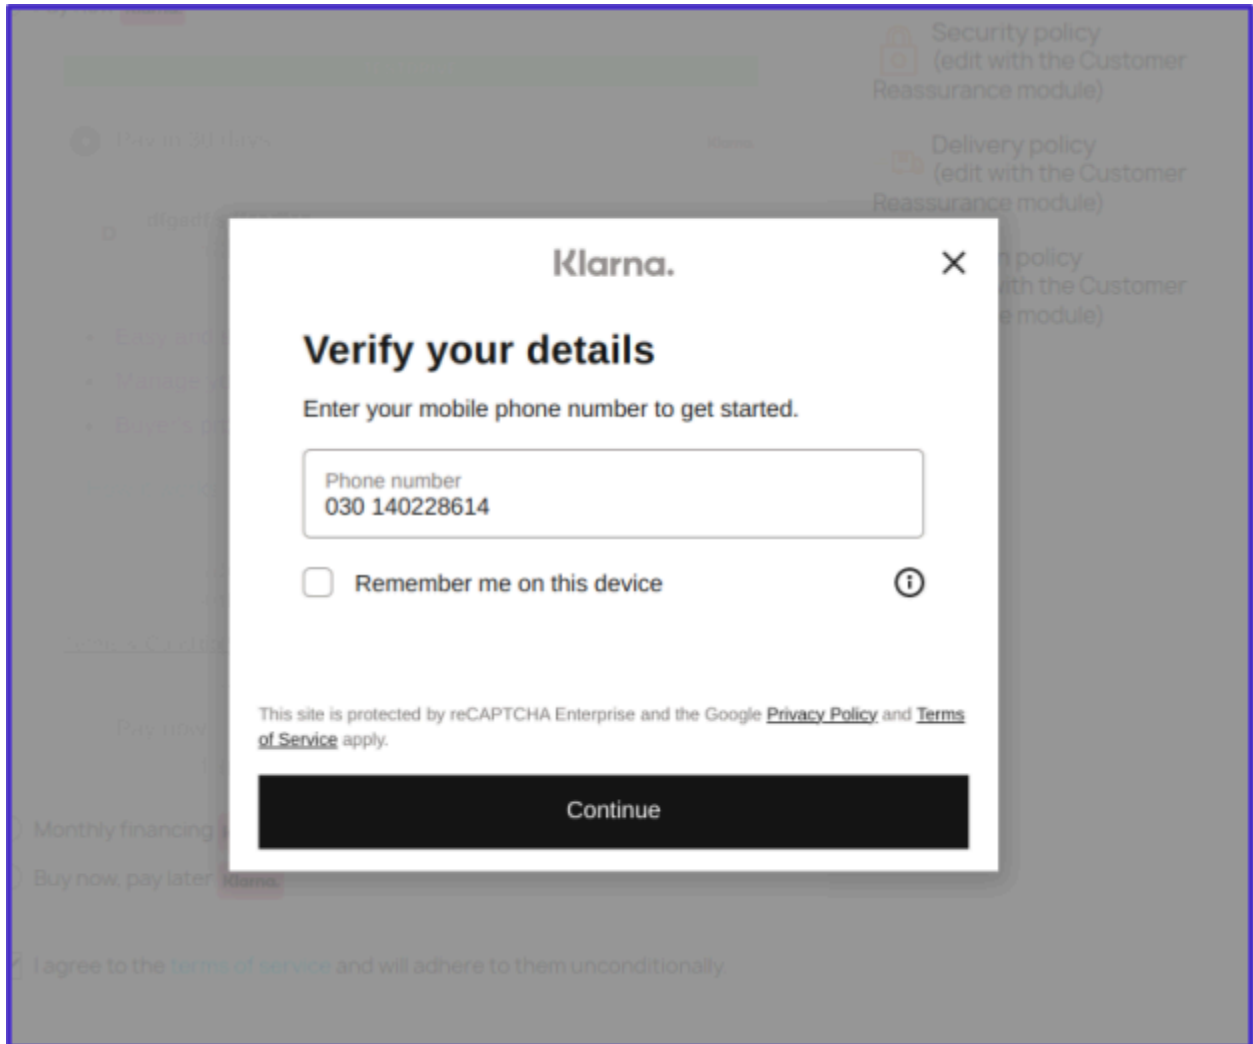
Security policy
(edit with the Customer Reassurance module)

Delivery policy
(edit with the Customer Reassurance module)

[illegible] policy
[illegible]th the Customer
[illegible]e module)

Pay in 30 days

Klarna

Klarna.

×

Verify your details

Enter your mobile phone number to get started.

Phone number
030 140228614

Remember me on this device

This site is protected by reCAPTCHA Enterprise and the Google Privacy Policy and Terms of Service apply.

Continue

Pay now

Monthly financing

Buy now, pay later Klarna

I agree to the terms of service and will adhere to them unconditionally.